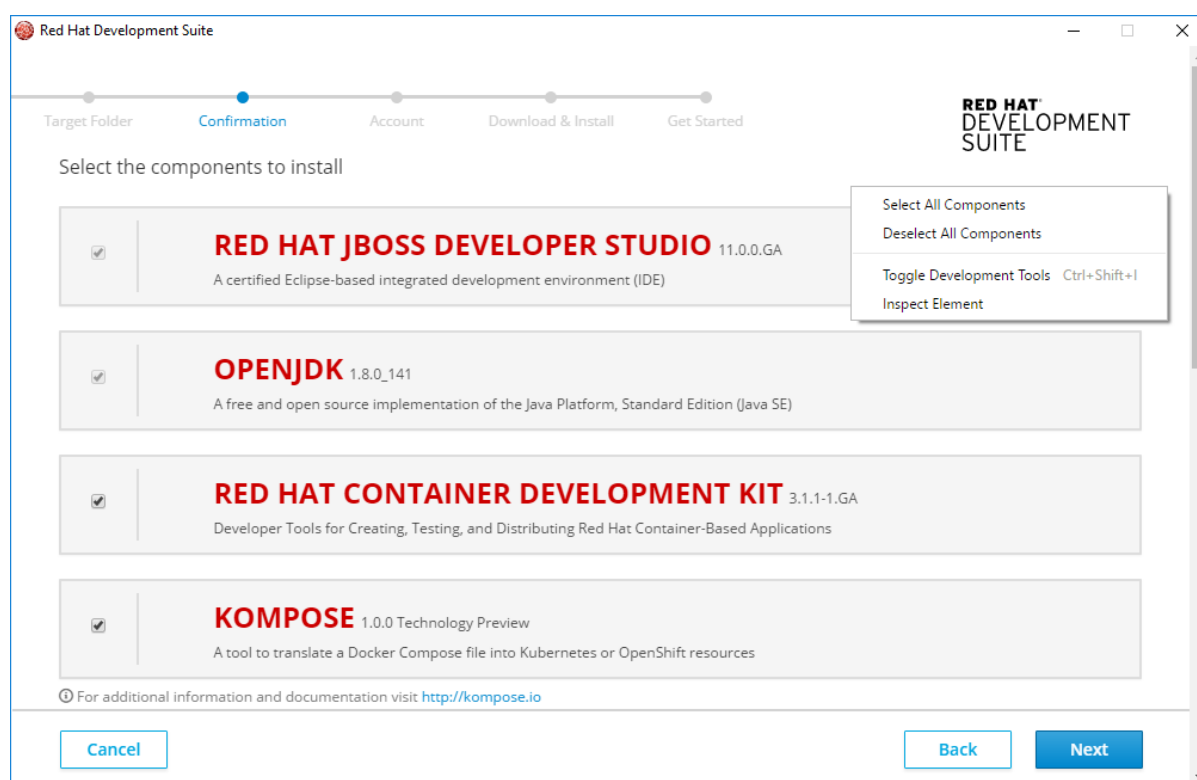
Red Hat Development Suite

Target Folder Confirmation Account Download & Install Get Started

RED HAT DEVELOPMENT SUITE

Select the components to install

Select All Components
Deselect All Components
Toggle Development Tools Ctrl+Shift+I
Inspect Element

RED HAT JBOSS DEVELOPER STUDIO 11.0.0.GA
A certified Eclipse-based integrated development environment (IDE)

OPENJDK 1.8.0_141
A free and open source implementation of the Java Platform, Standard Edition (Java SE)

RED HAT CONTAINER DEVELOPMENT KIT 3.1.1-1.GA
Developer Tools for Creating, Testing, and Distributing Red Hat Container-Based Applications

KOMPOSE 1.0.0 Technology Preview
A tool to translate a Docker Compose file into Kubernetes or OpenShift resources

For additional information and documentation visit http://kompose.io

Cancel Back Next